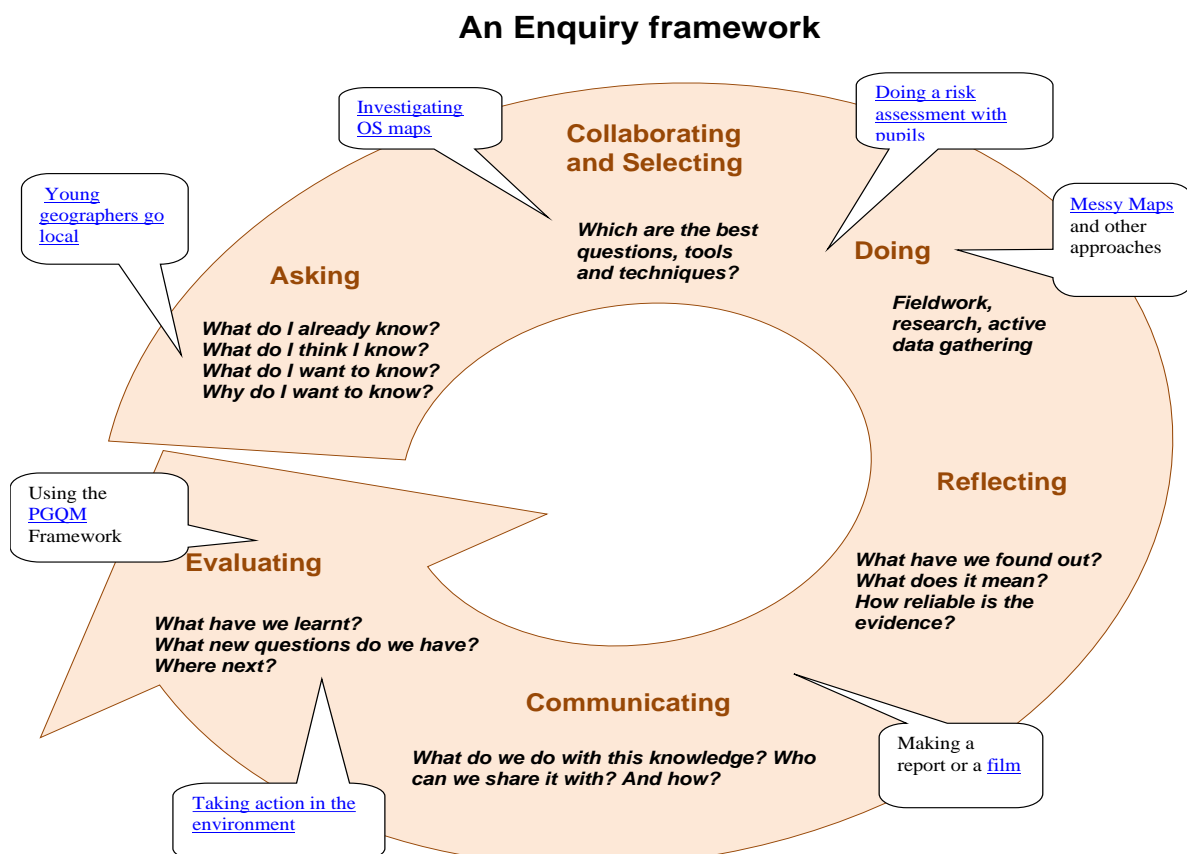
An Enquiry framework

Young geographers go local

Investigating OS maps

Collaborating and Selecting

Which are the best questions, tools and techniques?

Doing a risk assessment with pupils

Messy Maps and other approaches

Doing

Fieldwork, research, active data gathering

Asking

What do I already know?
What do I think I know?
What do I want to know?
Why do I want to know?

Reflecting

What have we found out?
What does it mean?
How reliable is the evidence?

Using the PGQM Framework

Evaluating

What have we learnt?
What new questions do we have?
Where next?

Communicating

What do we do with this knowledge? Who can we share it with? And how?

Making a report or a film

Taking action in the environment